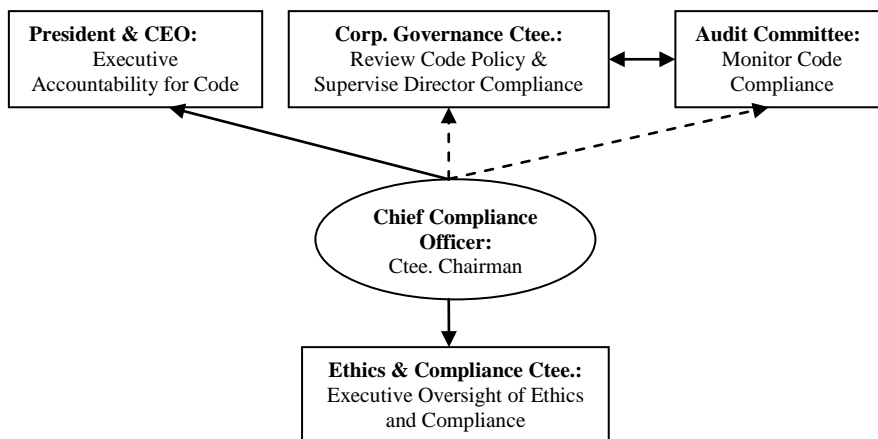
**President & CEO:**
Executive Accountability for Code

**Corp. Governance Ctee.:**
Review Code Policy & Supervise Director Compliance

**Audit Committee:**
Monitor Code Compliance

**Chief Compliance Officer:**
Ctee. Chairman

**Ethics & Compliance Ctee.:**
Executive Oversight of Ethics and Compliance